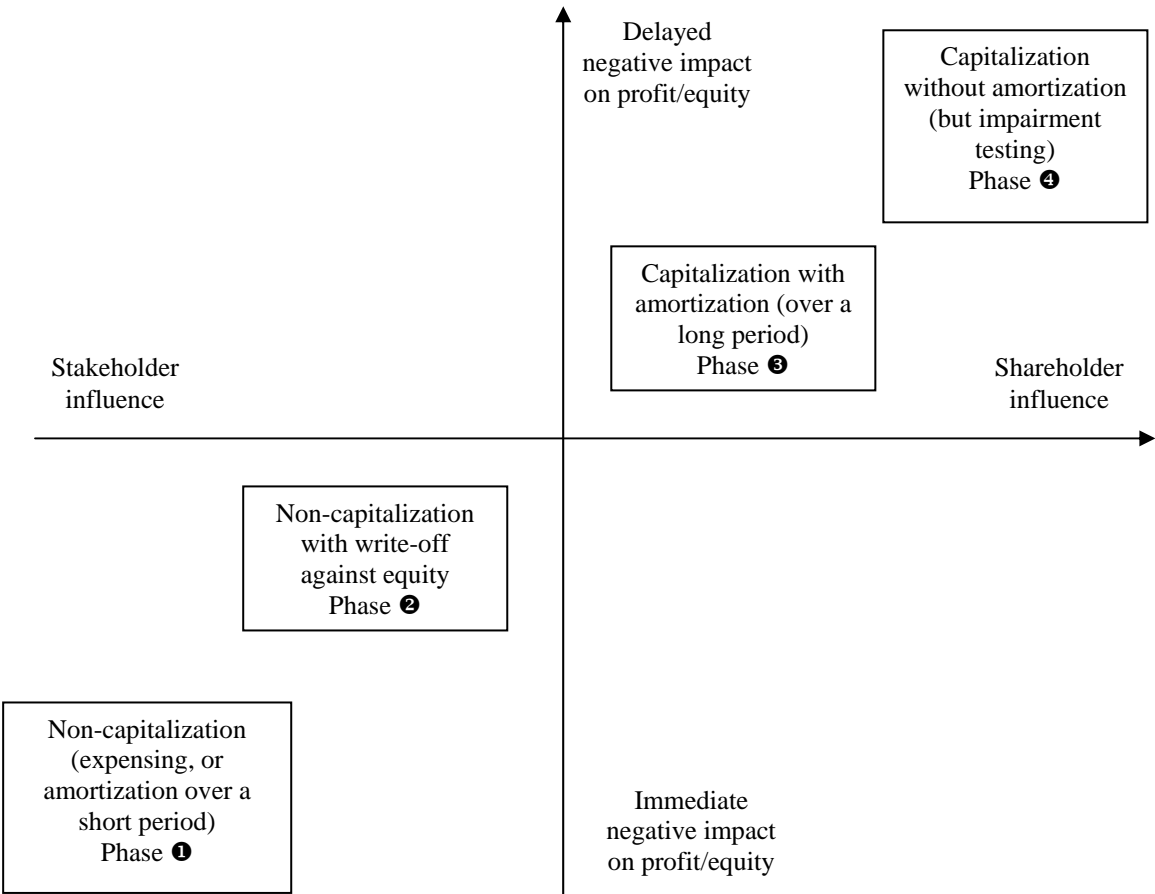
Delayed negative impact on profit/equity

Capitalization without amortization (but impairment testing) Phase ❹

Capitalization with amortization (over a long period) Phase ❸

Stakeholder influence

Shareholder influence

Non-capitalization with write-off against equity Phase ❷

Non-capitalization (expensing, or amortization over a short period) Phase ❶

Immediate negative impact on profit/equity